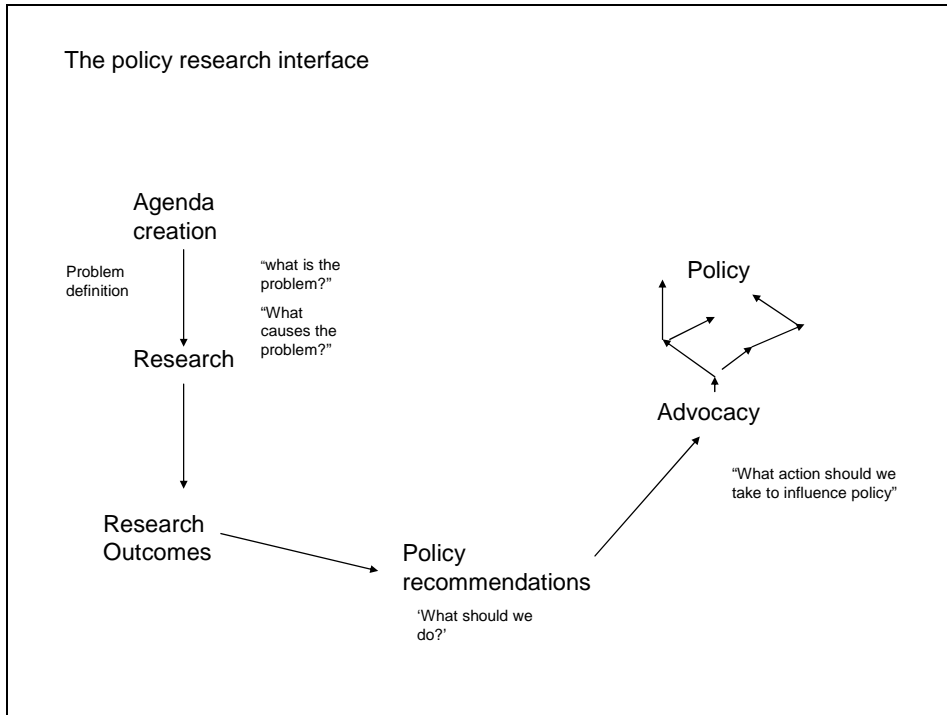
The policy research interface

Agenda creation

Problem definition

"what is the problem?"

"What causes the problem?"

Research

Research Outcomes

Policy recommendations

'What should we do?'

Advocacy

"What action should we take to influence policy"

Policy